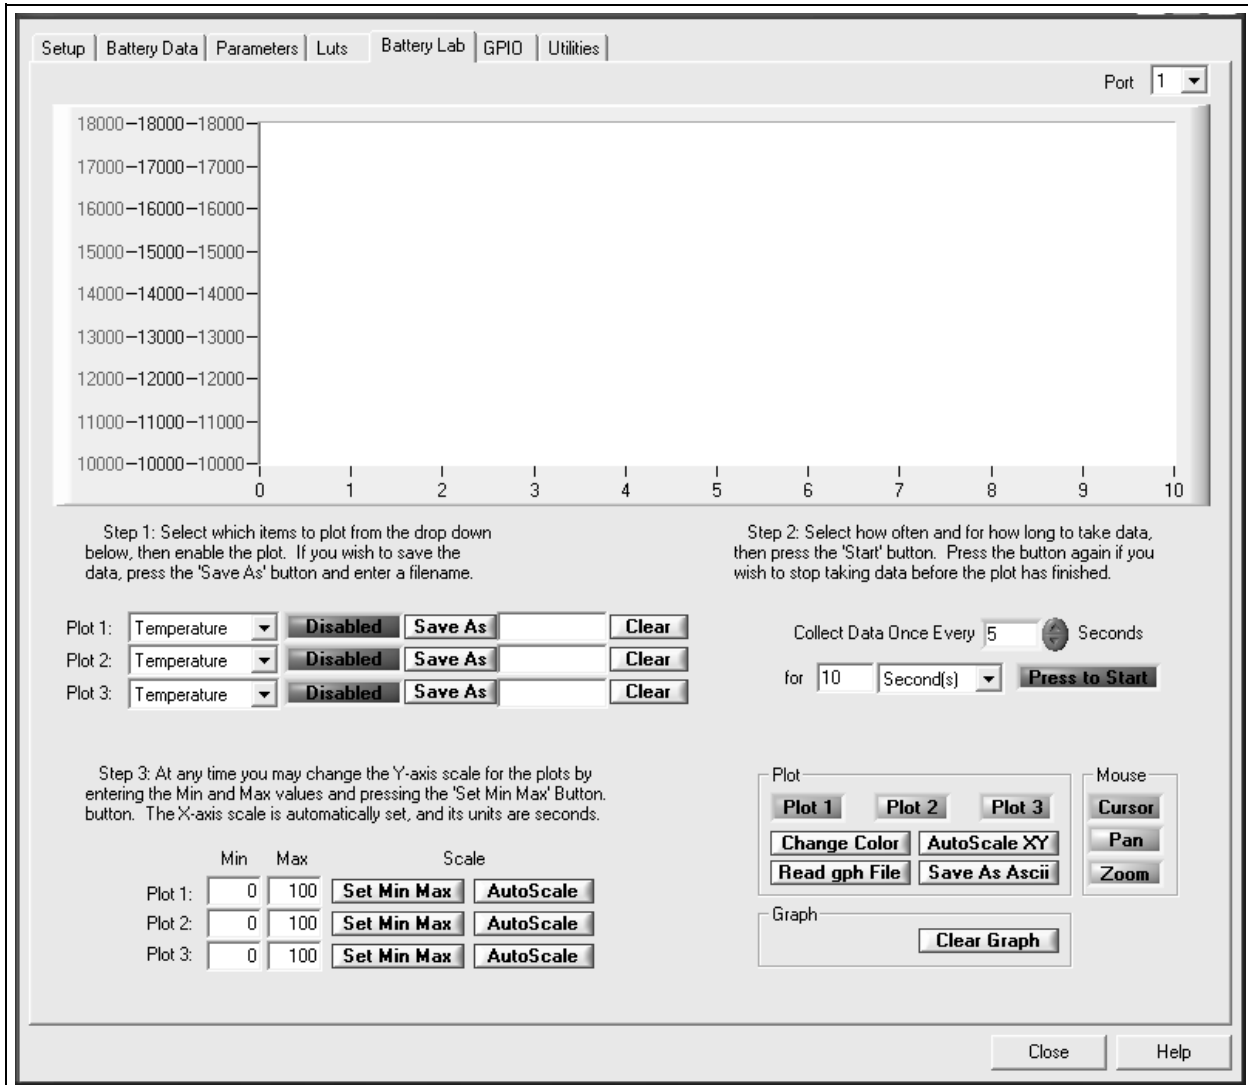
Setup | Battery Data | Parameters | Luts | Battery Lab | GPIO | Utilities

Port 1

18000–18000–18000
17000–17000–17000
16000–16000–16000
15000–15000–15000
14000–14000–14000
13000–13000–13000
12000–12000–12000
11000–11000–11000
10000–10000–10000

0 1 2 3 4 5 6 7 8 9 10

Step 1: Select which items to plot from the drop down below, then enable the plot. If you wish to save the data, press the 'Save As' button and enter a filename.

Step 2: Select how often and for how long to take data, then press the 'Start' button. Press the button again if you wish to stop taking data before the plot has finished.

Plot 1: Temperature Disabled Save As Clear
Plot 2: Temperature Disabled Save As Clear
Plot 3: Temperature Disabled Save As Clear

Collect Data Once Every 5 Seconds

for 10 Second(s) Press to Start

Step 3: At any time you may change the Y-axis scale for the plots by entering the Min and Max values and pressing the 'Set Min Max' Button. button. The X-axis scale is automatically set, and its units are seconds.

| | Min | Max | Scale | |
|---|---|---|---|---|
| Plot 1: | 0 | 100 | Set Min Max | AutoScale |
| Plot 2: | 0 | 100 | Set Min Max | AutoScale |
| Plot 3: | 0 | 100 | Set Min Max | AutoScale |

Plot
Plot 1 Plot 2 Plot 3
Change Color AutoScale XY
Read gph File Save As Ascii

Mouse
Cursor
Pan
Zoom

Graph
Clear Graph

Close Help